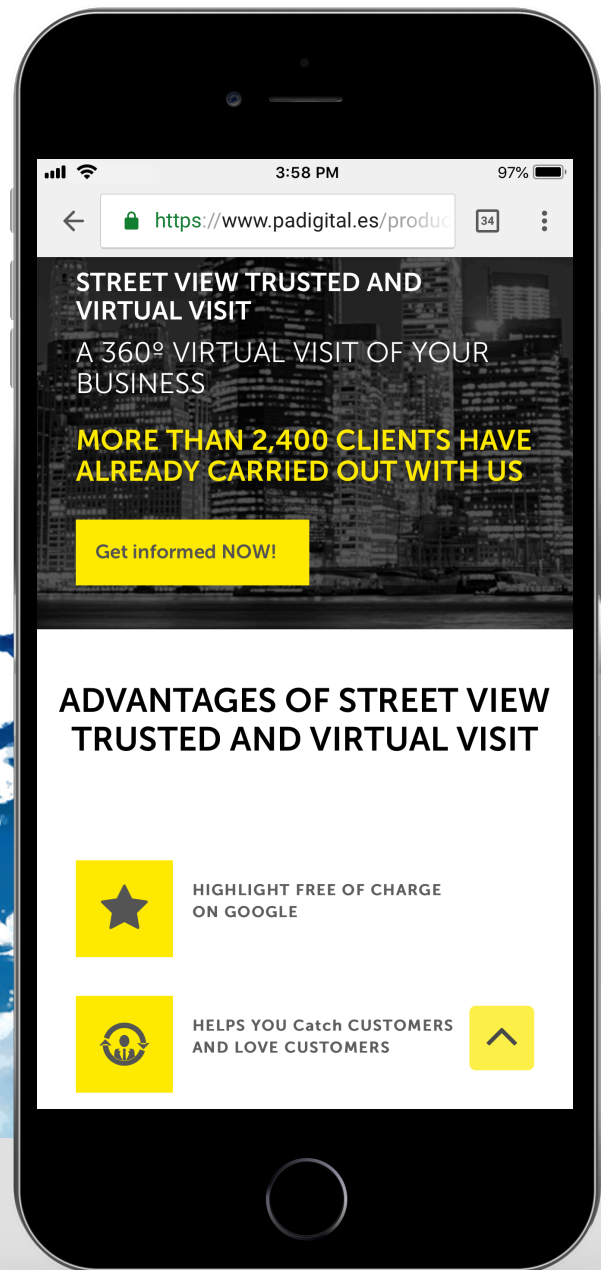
3:58 PM
97%

https://www.padigital.es/produc

34

STREET VIEW TRUSTED AND VIRTUAL VISIT

A 360º VIRTUAL VISIT OF YOUR BUSINESS

MORE THAN 2,400 CLIENTS HAVE ALREADY CARRIED OUT WITH US

Get informed NOW!

ADVANTAGES OF STREET VIEW TRUSTED AND VIRTUAL VISIT

HIGHLIGHT FREE OF CHARGE ON GOOGLE

HELPS YOU Catch CUSTOMERS AND LOVE CUSTOMERS